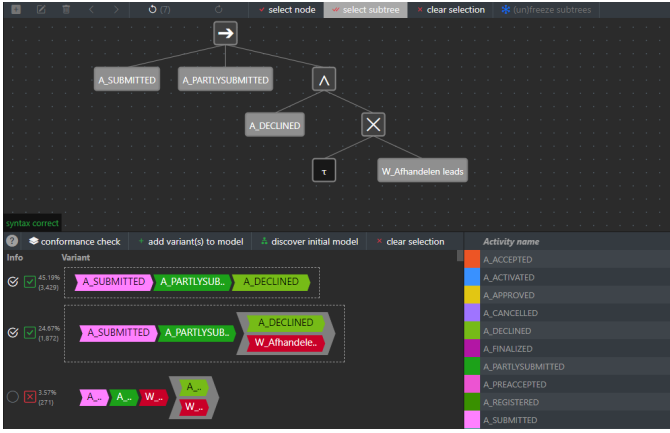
(7) select node select subtree clear selection (un)freeze subtrees

A_SUBMITTED A_PARTLYSUBMITTED ∧ A_DECLINED × τ W_Afhandelen leads

syntax correct

conformance check add variant(s) to model discover initial model clear selection

Info Variant

45.19% (3,429) A_SUBMITTED A_PARTLYSUB.. A_DECLINED

24.67% (1,872) A_SUBMITTED A_PARTLYSUB.. A_DECLINED W_Afhandele..

3.57% (271) A_.. A_.. W_.. A_.. W_..

Activity name
A_ACCEPTED
A_ACTIVATED
A_APPROVED
A_CANCELLED
A_DECLINED
A_FINALIZED
A_PARTLYSUBMITTED
A_PREACCEPTED
A_REGISTERED
A_SUBMITTED